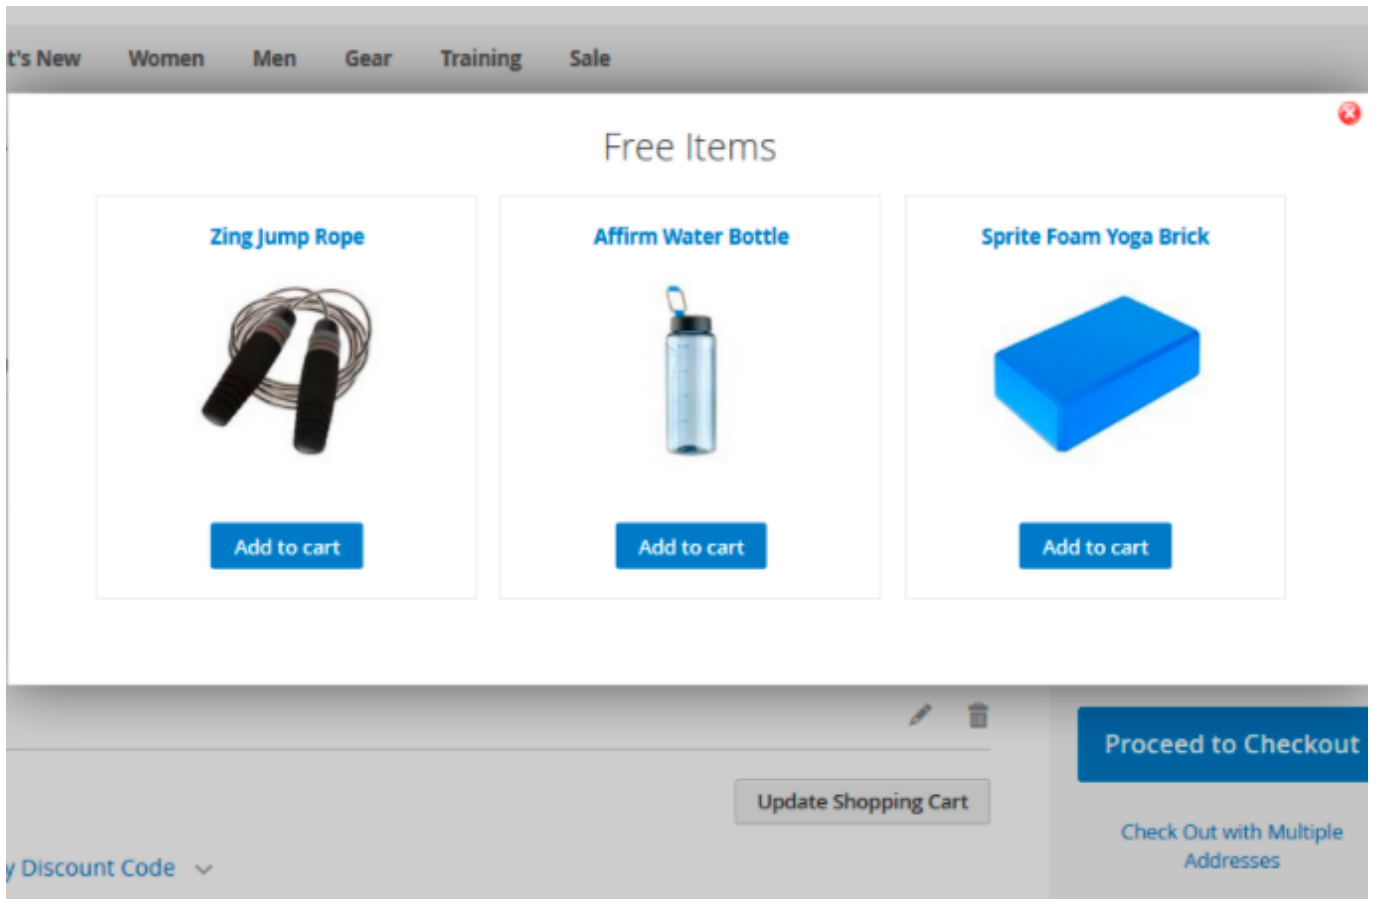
t's New Women Men Gear Training Sale

Free Items

Zing Jump Rope

Add to cart

Affirm Water Bottle

Add to cart

Sprite Foam Yoga Brick

Add to cart

Proceed to Checkout

Update Shopping Cart

Check Out with Multiple Addresses

y Discount Code